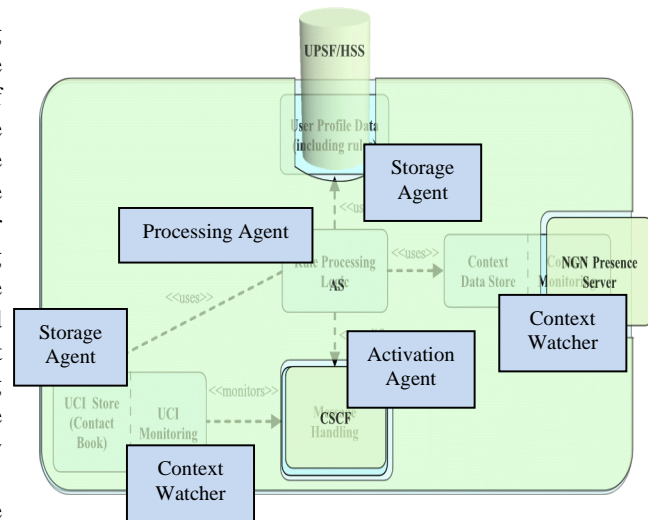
UPSF/HSS

User Profile Data (including rules)

Storage Agent

<<uses>>

Processing Agent

Rule Processing Logic

AS

<<uses>>

Context Data Store

Context Monitoring

NGN Presence Server

<<uses>>

Storage Agent

Context Watcher

Activation Agent

<<uses>>

UCI Store (Contact Book)

UCI Monitoring

<<monitors>>

Message Handling

CSCF

Context Watcher